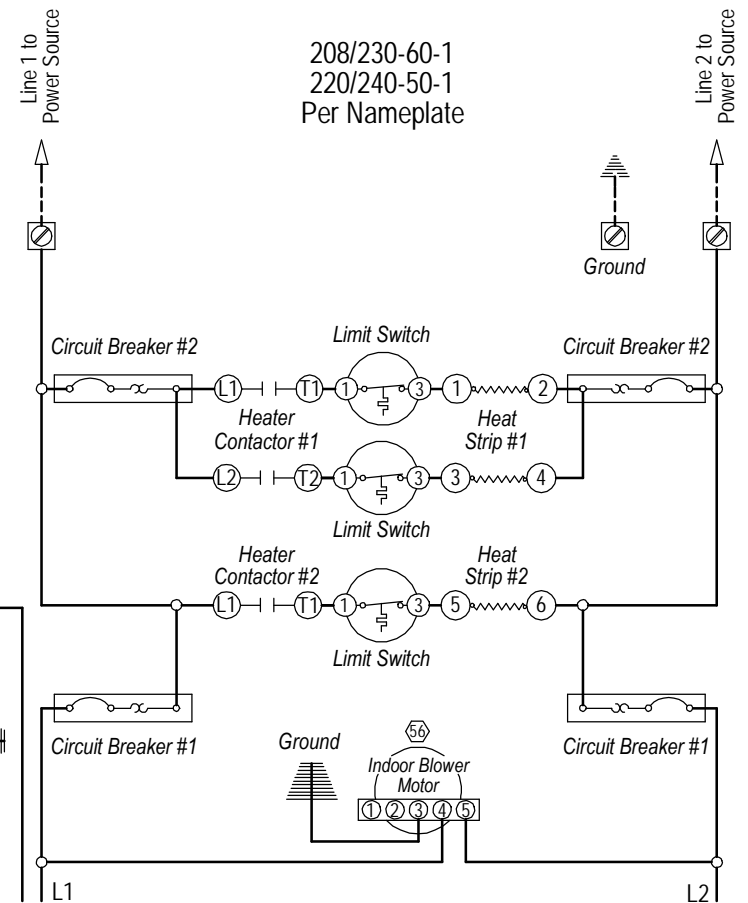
Line 1 to Power Source

208/230-60-1
220/240-50-1
Per Nameplate

Line 2 to Power Source

Ground

Circuit Breaker #2

Limit Switch

Circuit Breaker #2

L1 T1 1 3 1 2

Heater Contactor #1

Heat Strip #1

L2 T2 1 3 3 4

Limit Switch

Heater Contactor #2

Heat Strip #2

L1 T1 1 3 5 6

Limit Switch

Circuit Breaker #1

Ground

56

Indoor Blower Motor

1 2 3 4 5

Circuit Breaker #1

L1

L2